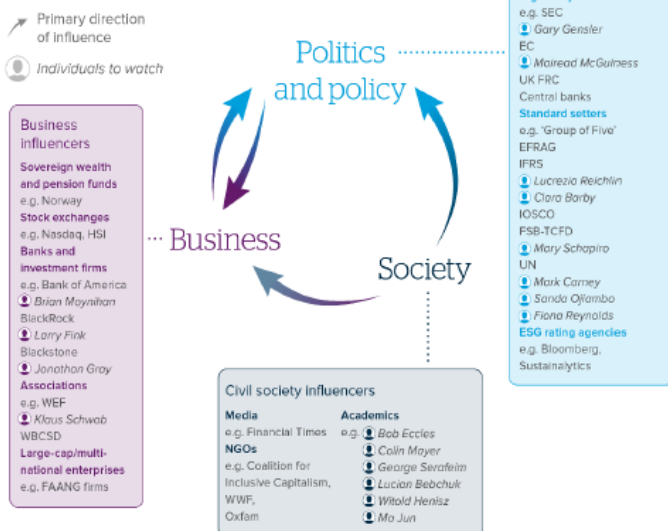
Primary direction of influence

Individuals to watch

Politics and policy

Business

Society

Business influencers
Sovereign wealth and pension funds
e.g. Norway
Stock exchanges
e.g. Nasdaq, HSI
Banks and investment firms
e.g. Bank of America
Brian Moynihan
BlackRock
Larry Fink
Blackstone
Jonathon Gray
Associations
e.g. WEF
Klaus Schwab
WBCSD
Large-cap/multinational enterprises
e.g. FAANG firms

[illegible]
e.g. SEC
Gary Gensler
EC
Mairead McGuiness
UK FRC
Central banks
Standard setters
e.g. 'Group of Five'
EFRAG
IFRS
Lucrezia Reichlin
Clara Barby
IOSCO
FSB-TCFD
Mary Schapiro
UN
Mark Carney
Sanda Ojiambo
Fiona Reynolds
ESG rating agencies
e.g. Bloomberg, Sustainalytics

Civil society influencers
Media
e.g. Financial Times
NGOs
e.g. Coalition for Inclusive Capitalism, WWF, Oxfam
Academics
e.g. Bob Eccles
Colin Mayer
George Serafeim
Lucian Bebchuk
Witold Henisz
Mo Jun